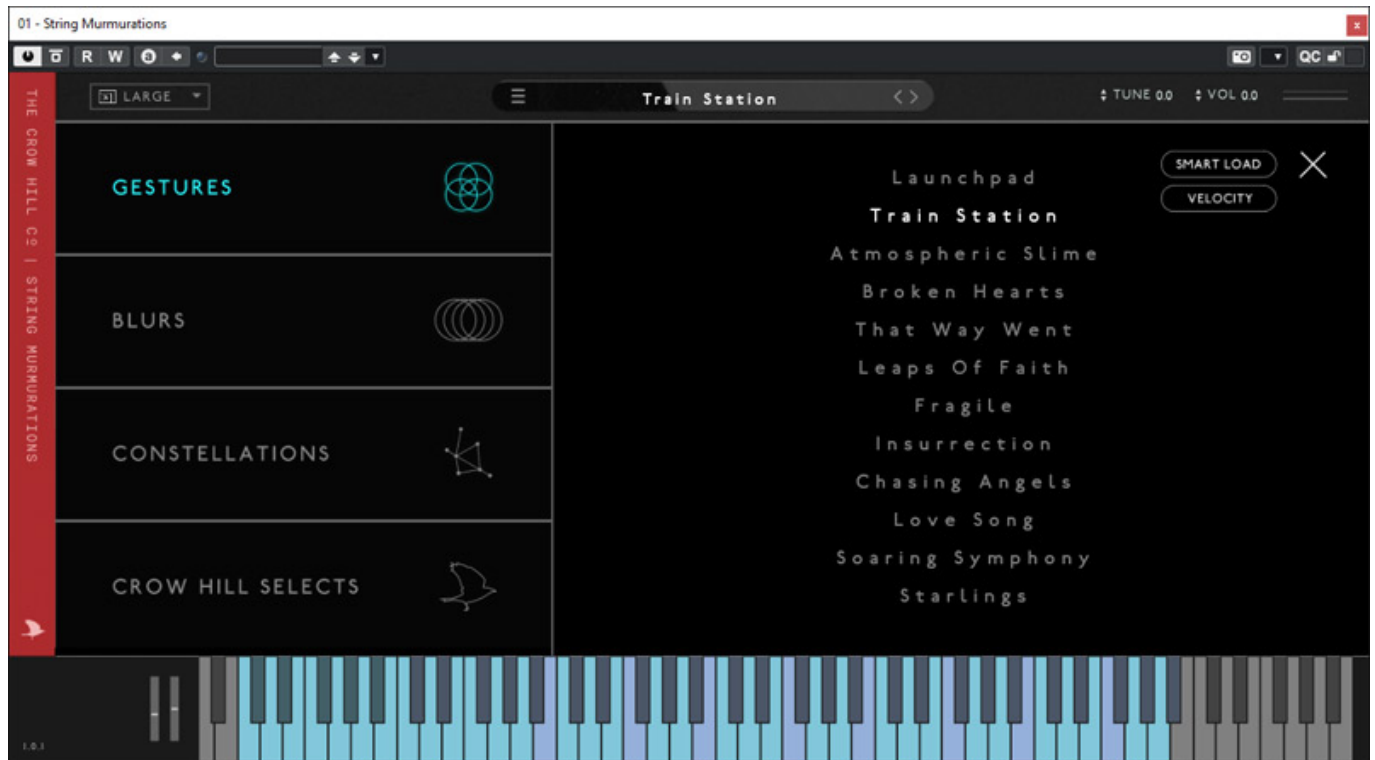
01 - String Murmurations

R W

QC

LARGE

Train Station

TUNE 0.0 VOL 0.0

THE CROW HILL Co | STRING MURMURATIONS

GESTURES

BLURS

CONSTELLATIONS

CROW HILL SELECTS

Launchpad
Train Station
Atmospheric Slime
Broken Hearts
That Way Went
Leaps Of Faith
Fragile
Insurrection
Chasing Angels
Love Song
Soaring Symphony
Starlings

SMART LOAD

VELOCITY

1.0.1